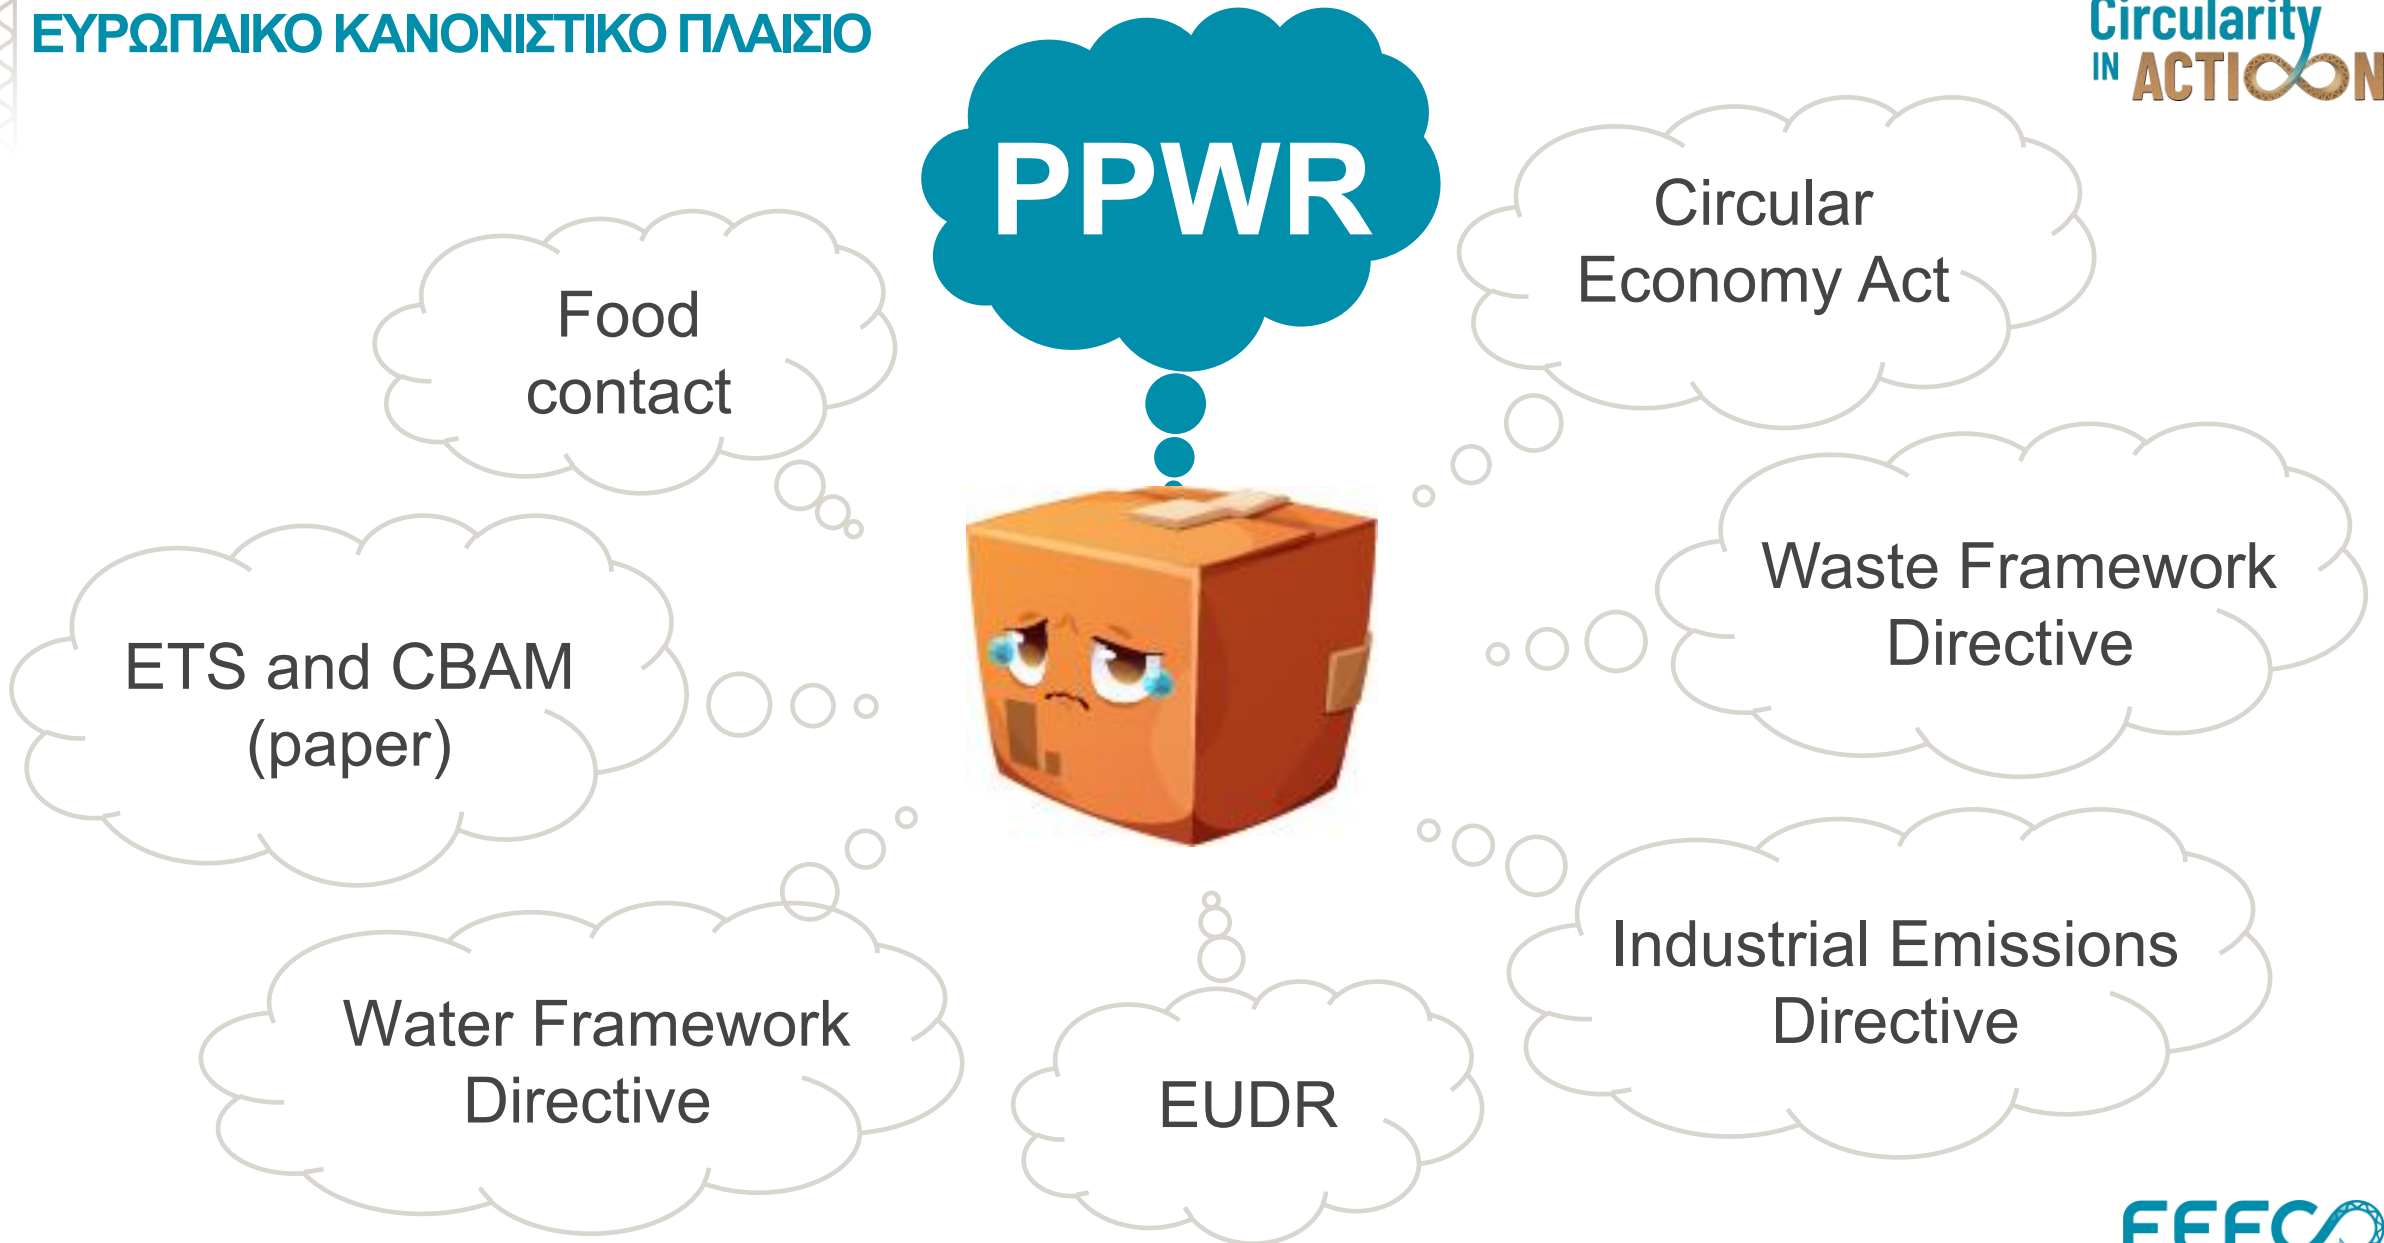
ΕΥΡΩΠΑΙΚΟ ΚΑΝΟΝΙΣΤΙΚΟ ΠΛΑΙΣΙΟ

Circularity IN ACTION

PPWR

Food contact

Circular Economy Act

ETS and CBAM (paper)

Waste Framework Directive

Water Framework Directive

EUDR

Industrial Emissions Directive

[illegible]